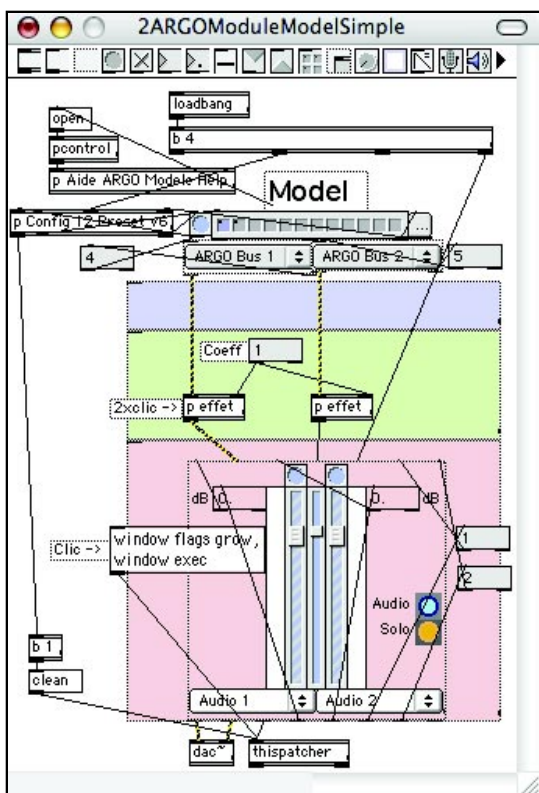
2ARGOModuleModelSimple

loadbang

open

b 4

pcontrol

p Aide ARGO Modele Help

Model

p Config 12 Preset v6

4

ARGO Bus 1

ARGO Bus 2

5

Coeff 1

2xclic ->

p effet

p effet

dB 0.

0. dB

Clic ->

window flags grow, window exec

1

2

Audio

Solo

b 1

clean

Audio 1

Audio 2

dac~

thispatcher